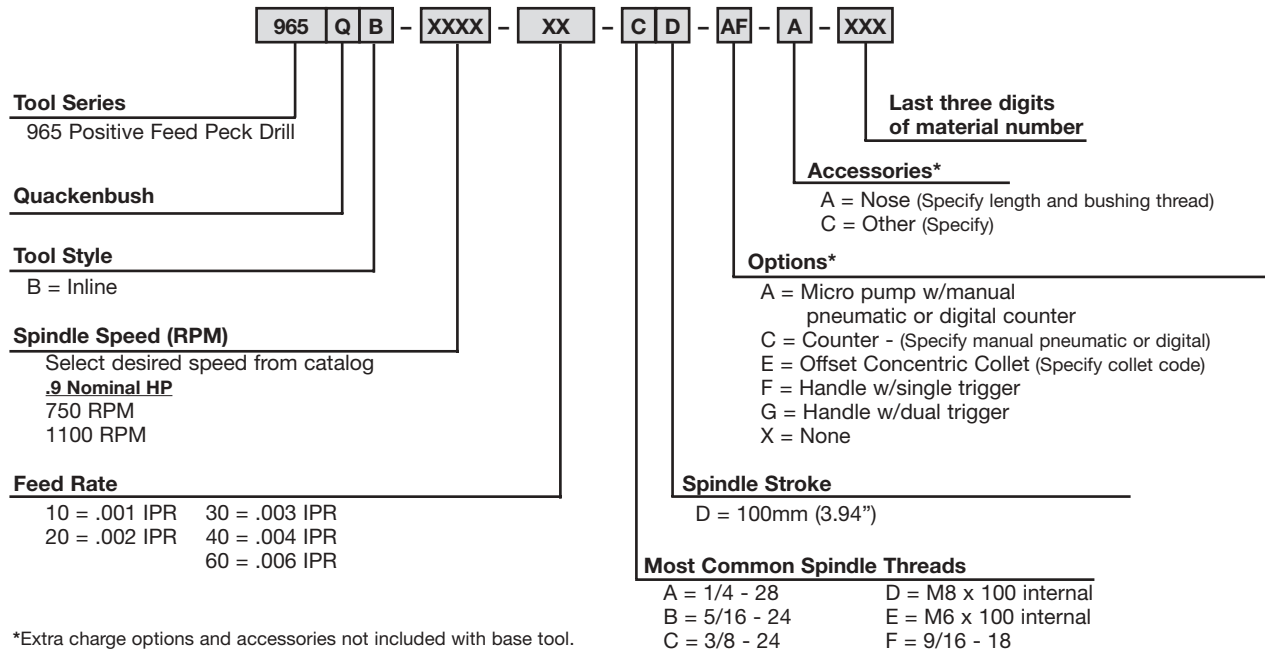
965 Q B – XXXX – XX – C D – AF – A – XXX

Tool Series
965 Positive Feed Peck Drill

Quackenbush

Tool Style
B = Inline

Spindle Speed (RPM)
Select desired speed from catalog
.9 Nominal HP
750 RPM
1100 RPM

Feed Rate
10 = .001 IPR
20 = .002 IPR
30 = .003 IPR
40 = .004 IPR
60 = .006 IPR

*Extra charge options and accessories not included with base tool.

Last three digits of material number

Accessories*
A = Nose (Specify length and bushing thread)
C = Other (Specify)

Options*
A = Micro pump w/manual pneumatic or digital counter
C = Counter - (Specify manual pneumatic or digital)
E = Offset Concentric Collet (Specify collet code)
F = Handle w/single trigger
G = Handle w/dual trigger
X = None

Spindle Stroke
D = 100mm (3.94")

Most Common Spindle Threads
A = 1/4 - 28
B = 5/16 - 24
C = 3/8 - 24
D = M8 x 100 internal
E = M6 x 100 internal
F = 9/16 - 18